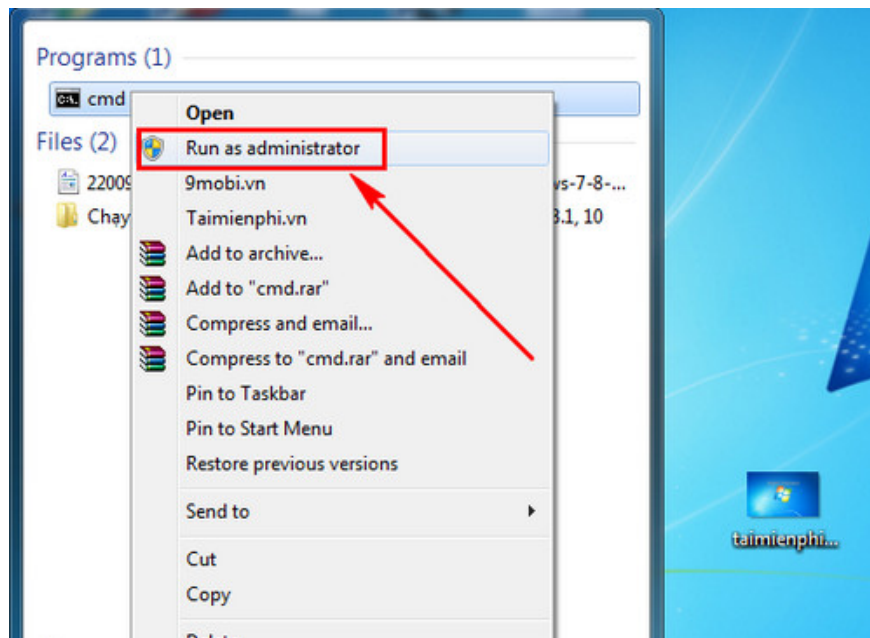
Programs (1)

cmd

Files (2)

22009 ws-7-8-...

Chay 3.1, 10

Open

Run as administrator

9mobi.vn

Taimienphi.vn

Add to archive...

Add to "cmd.rar"

Compress and email...

Compress to "cmd.rar" and email

Pin to Taskbar

Pin to Start Menu

Restore previous versions

Send to

Cut

Copy

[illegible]

taimienphi...